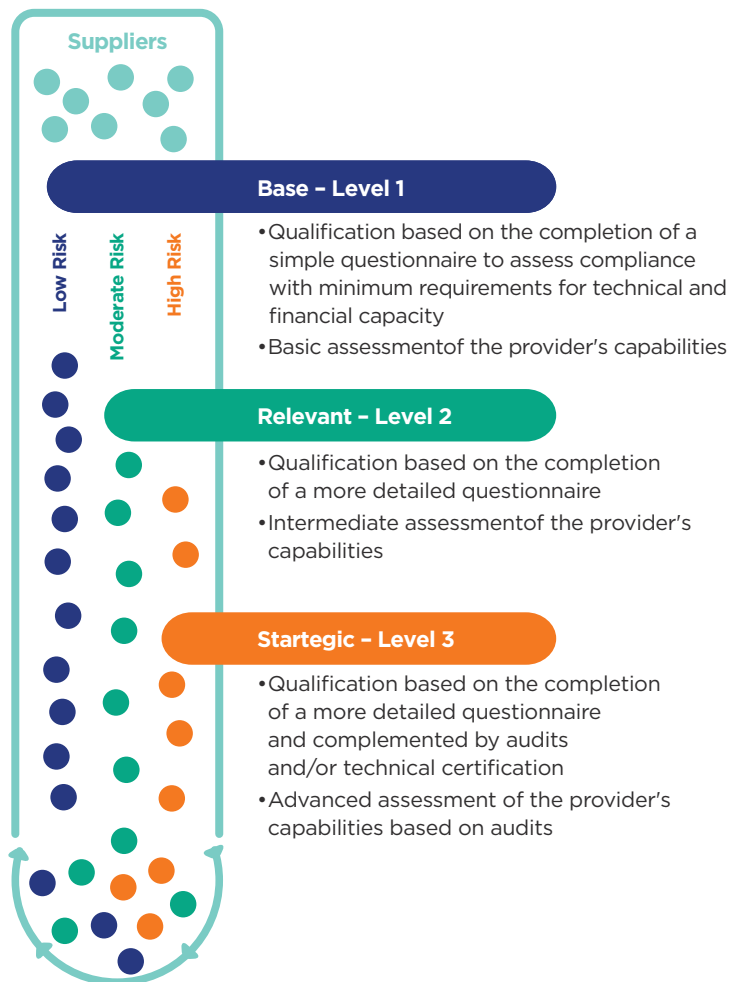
Suppliers

Base – Level 1

Low Risk

Moderate Risk

High Risk

•Qualification based on the completion of a simple questionnaire to assess compliance with minimum requirements for technical and financial capacity

•Basic assessmentof the provider's capabilities

Relevant – Level 2

•Qualification based on the completion of a more detailed questionnaire

•Intermediate assessmentof the provider's capabilities

Startegic – Level 3

•Qualification based on the completion of a more detailed questionnaire and complemented by audits and/or technical certification

•Advanced assessment of the provider's capabilities based on audits